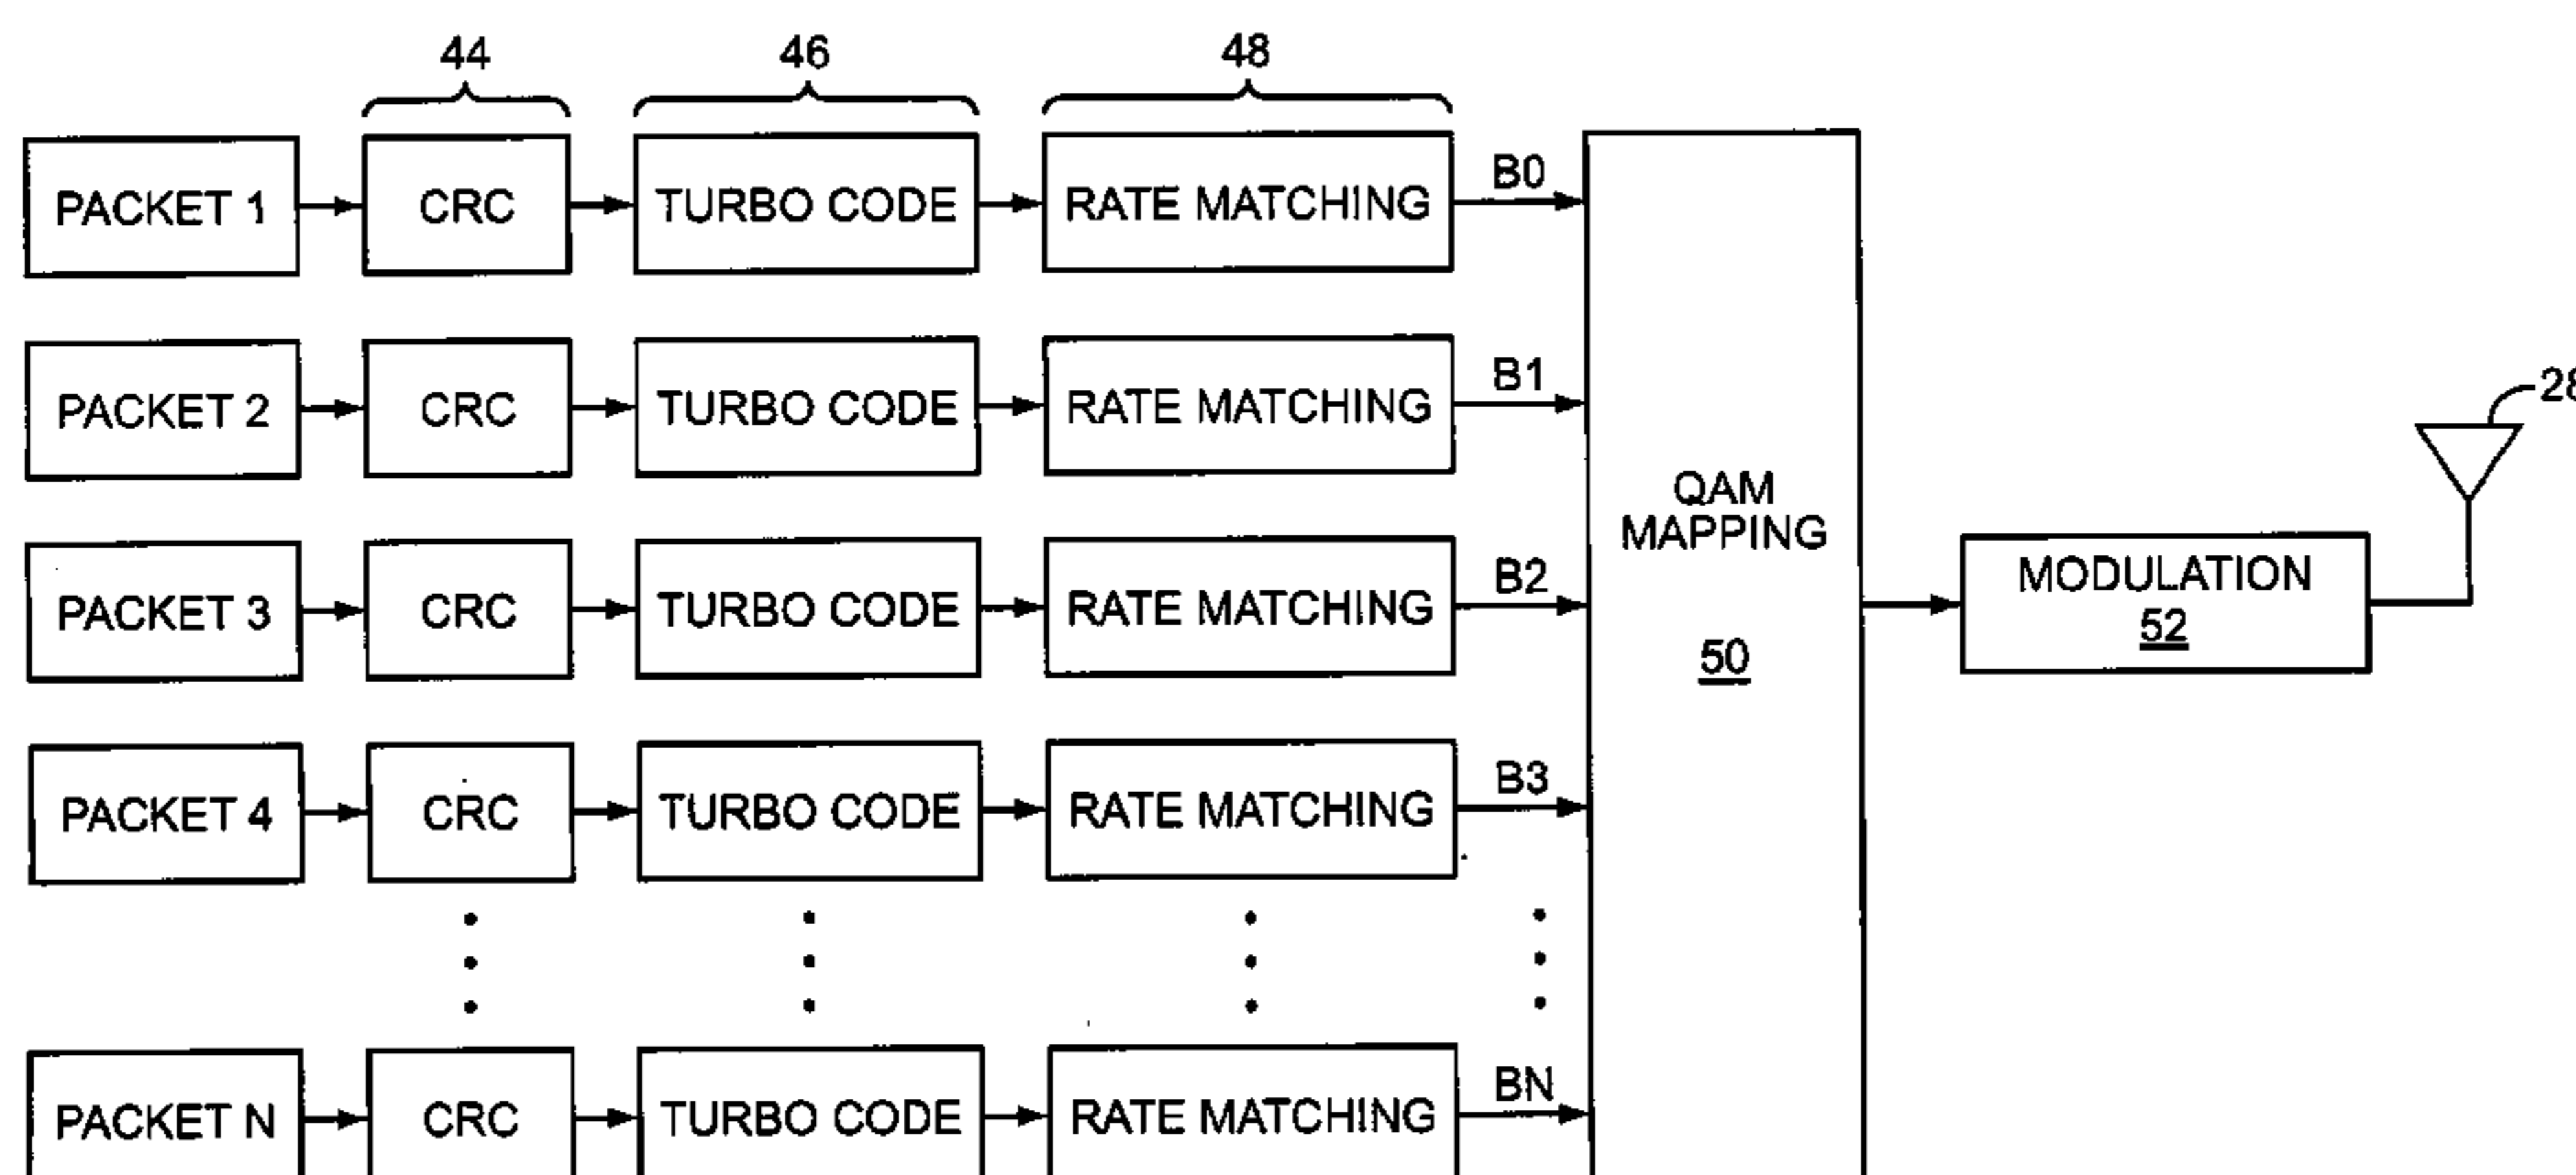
44

46

48

PACKET 1

CRC

TURBO CODE

RATE MATCHING

B0

PACKET 2

CRC

TURBO CODE

RATE MATCHING

B1

PACKET 3

CRC

TURBO CODE

RATE MATCHING

B2

PACKET 4

CRC

TURBO CODE

RATE MATCHING

B3

PACKET N

CRC

TURBO CODE

RATE MATCHING

BN

QAM MAPPING

50

MODULATION

52

28